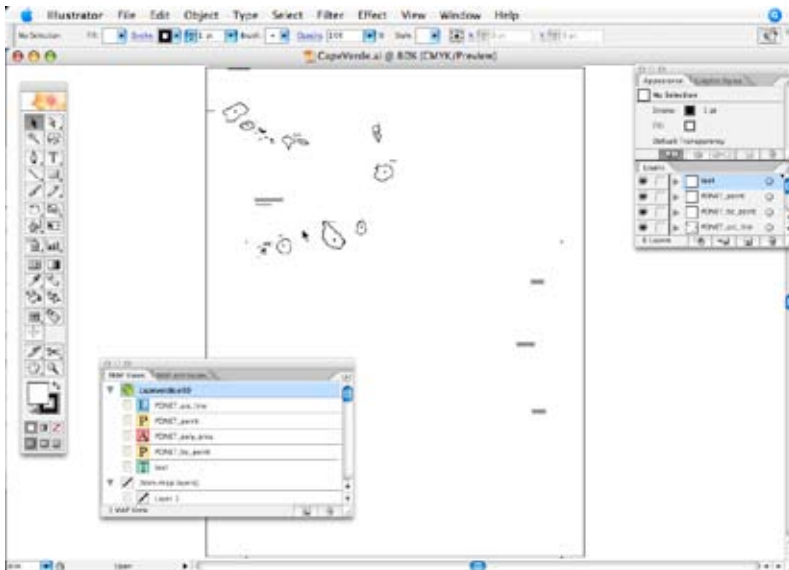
Illustrator File Edit Object Type Select Filter Effect View Window Help

No Selection Fill: Stroke: 1 pt Brush: Opacity: 100 % Style:

CapeVerde.ai @ 83% (CMYK/Preview)

Appearance Graphic Styles
No Selection
Stroke: 1 pt
Fill:
Default Transparency

Layers
text
PONET_point
PONET_bc_point
PONET_pol_line
4 Layers

MAP Views MAP Attributes
capeverde.mxd
PONET_pol_line
PONET_point
PONET_poly_area
PONET_bc_point
text
(Non-map layers)
Layer 1
1 MAP View

83% Layer